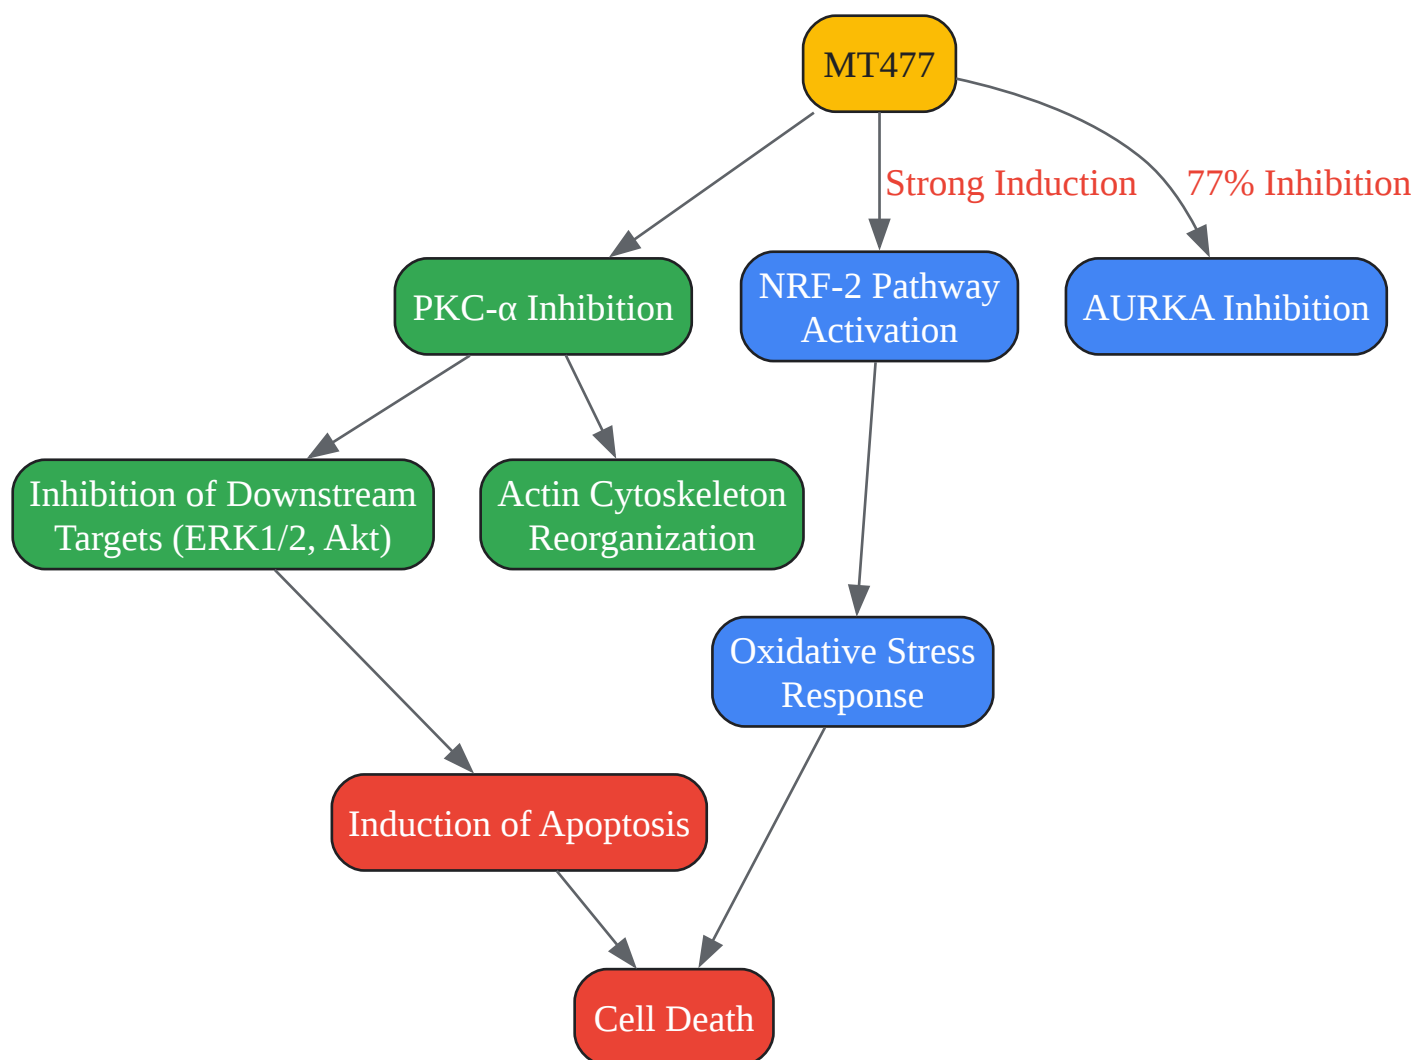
MT477

Strong Induction

77% Inhibition

PKC-α Inhibition

NRF-2 Pathway Activation

AURKA Inhibition

Inhibition of Downstream Targets (ERK1/2, Akt)

Actin Cytoskeleton Reorganization

Oxidative Stress Response

Induction of Apoptosis

Cell Death